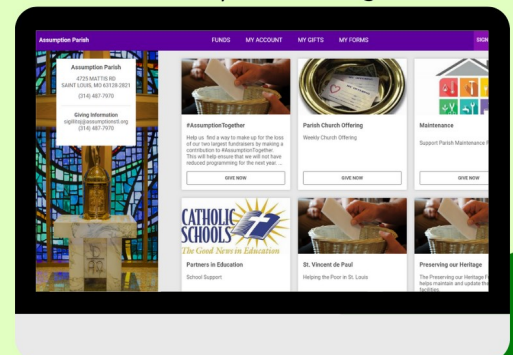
Assumption Parish

FUNDS MY ACCOUNT MY GIFTS MY FORMS

SIGN

Assumption Parish
4725 MATTIS RD
SAINT LOUIS, MO 63128-2821
(314) 487-7970

Giving Information
sjgiving@assumptionstl.org
(314) 487-7970

#AssumptionTogether

Help us find a way to make up for the loss of our two largest fundraisers by making a contribution to #AssumptionTogether. This will help ensure that we will not have reduced programming for the next year. ...

GIVE NOW

Parish Church Offering

Weekly Church Offering

GIVE NOW

Maintenance

Support Parish Maintenance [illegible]

GIVE NOW

CATHOLIC SCHOOLS
The Good News in Education

Partners in Education

School Support

St. Vincent de Paul

Helping the Poor in St. Louis

Preserving our Heritage

The Preserving our Heritage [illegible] helps maintain and update th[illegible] facilities.